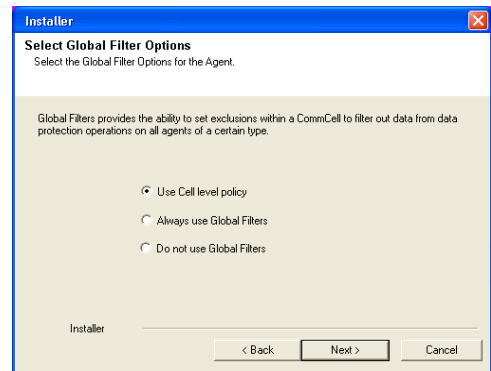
Installer

Select Global Filter Options
Select the Global Filter Options for the Agent.

Global Filters provides the ability to set exclusions within a CommCell to filter out data from data protection operations on all agents of a certain type.

Use Cell level policy

Always use Global Filters

Do not use Global Filters

Installer

< Back

Next >

Cancel